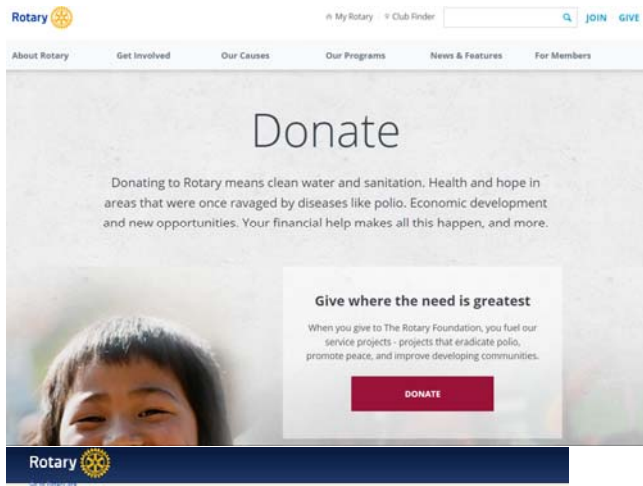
Rotary

My Rotary | Club Finder

JOIN GIVE

About Rotary | Get Involved | Our Causes | Our Programs | News & Features | For Members

Donate

Donating to Rotary means clean water and sanitation. Health and hope in areas that were once ravaged by diseases like polio. Economic development and new opportunities. Your financial help makes all this happen, and more.

Give where the need is greatest

When you give to The Rotary Foundation, you fuel our service projects - projects that eradicate polio, promote peace, and improve developing communities.

DONATE

Rotary

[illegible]